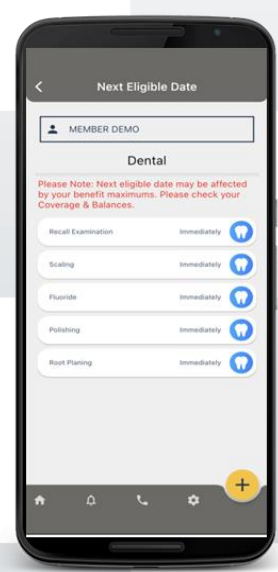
Next Eligible Date

MEMBER DEMO

Dental

Please Note: Next eligible date may be affected by your benefit maximums. Please check your Coverage & Balances.

Recall Examination Immediately

Scaling Immediately

Fluoride Immediately

Polishing Immediately

Root Planing Immediately

+